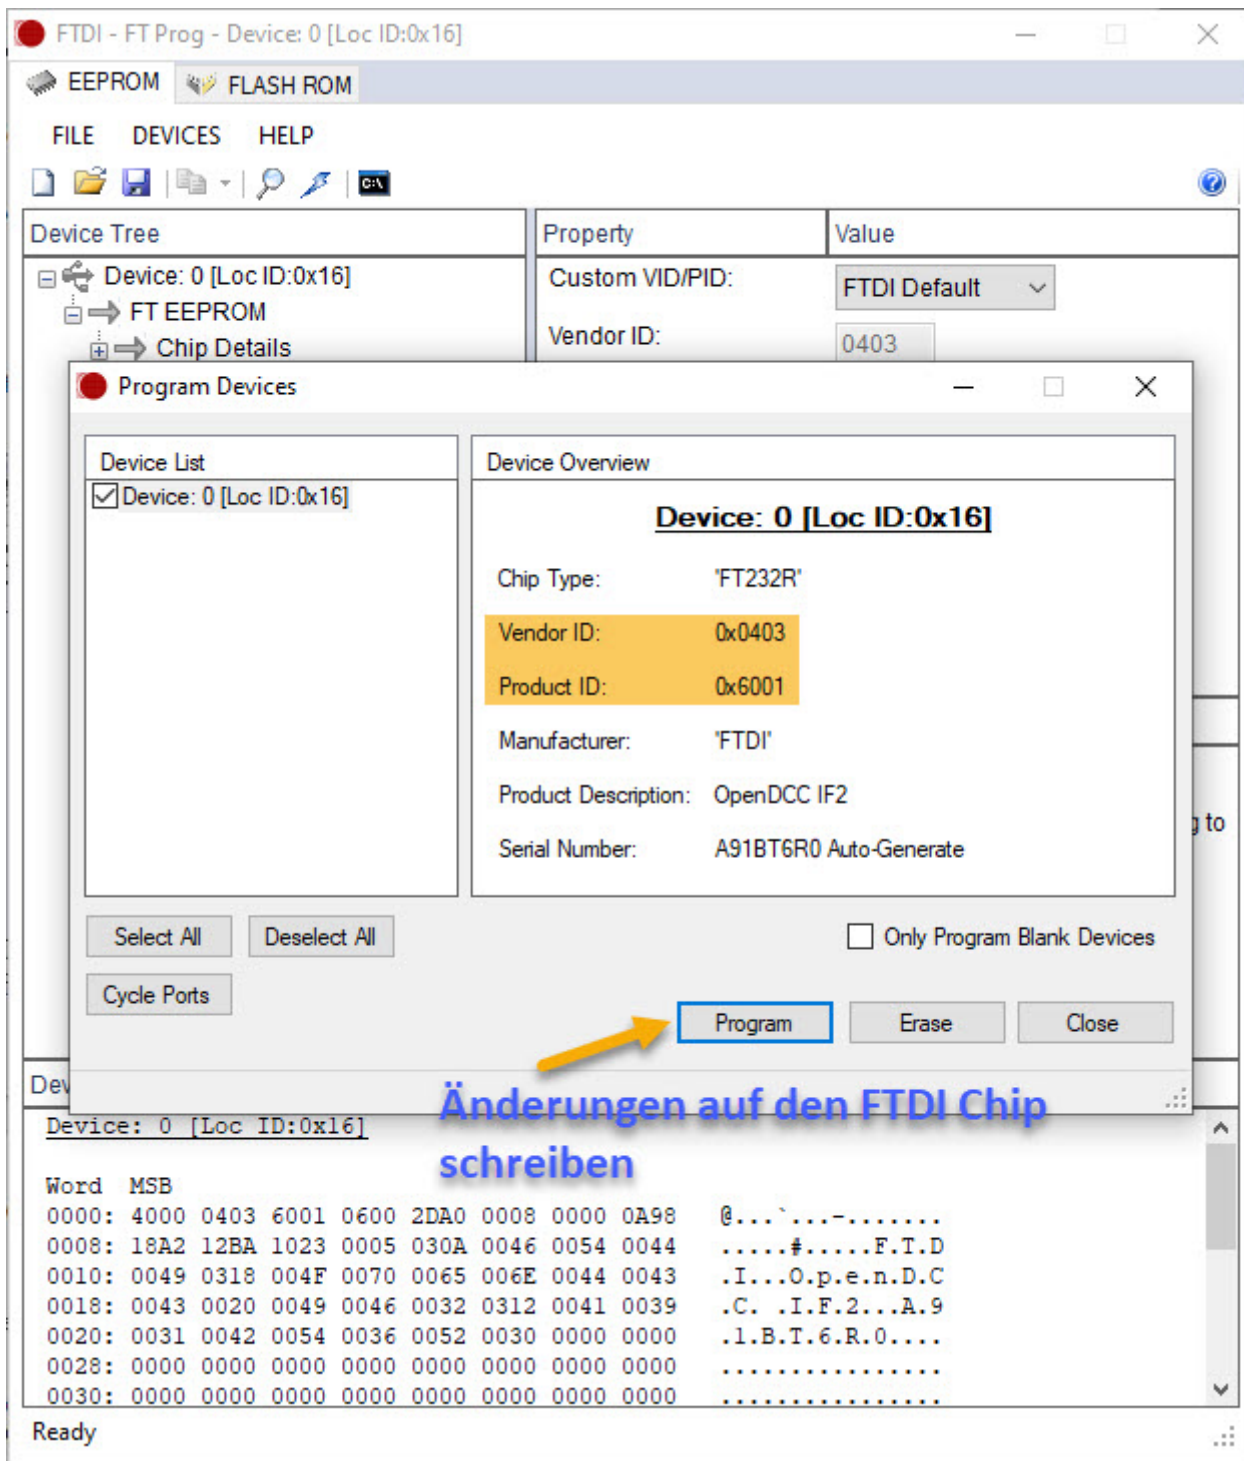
FTDI - FT Prog - Device: 0 [Loc ID:0x16]

EEPROM FLASH ROM

FILE DEVICES HELP

Device Tree
Device: 0 [Loc ID:0x16]
FT EEPROM
Chip Details

| Property | Value |
|---|---|
| Custom VID/PID: | FTDI Default |
| Vendor ID: | 0403 |

Program Devices

Device List
Device: 0 [Loc ID:0x16]

Device Overview

Device: 0 [Loc ID:0x16]

| | |
|---|---|
| Chip Type: | 'FT232R' |
| Vendor ID: | 0x0403 |
| Product ID: | 0x6001 |
| Manufacturer: | 'FTDI' |
| Product Description: | OpenDCC IF2 |
| Serial Number: | A91BT6R0 Auto-Generate |

Select All Deselect All
Only Program Blank Devices
Cycle Ports
Program Erase Close

g to

Änderungen auf den FTDI Chip schreiben

Dev

Device: 0 [Loc ID:0x16]

Word MSB
0000: 4000 0403 6001 0600 2DA0 0008 0000 0A98 @...`...-.......
0008: 18A2 12BA 1023 0005 030A 0046 0054 0044 .....#.....F.T.D
0010: 0049 0318 004F 0070 0065 006E 0044 0043 .I...O.p.e.n.D.C
0018: 0043 0020 0049 0046 0032 0312 0041 0039 .C. .I.F.2...A.9
0020: 0031 0042 0054 0036 0052 0030 0000 0000 .1.B.T.6.R.0....
0028: 0000 0000 0000 0000 0000 0000 0000 0000 ................
0030: 0000 0000 0000 0000 0000 0000 0000 0000 ................

Ready